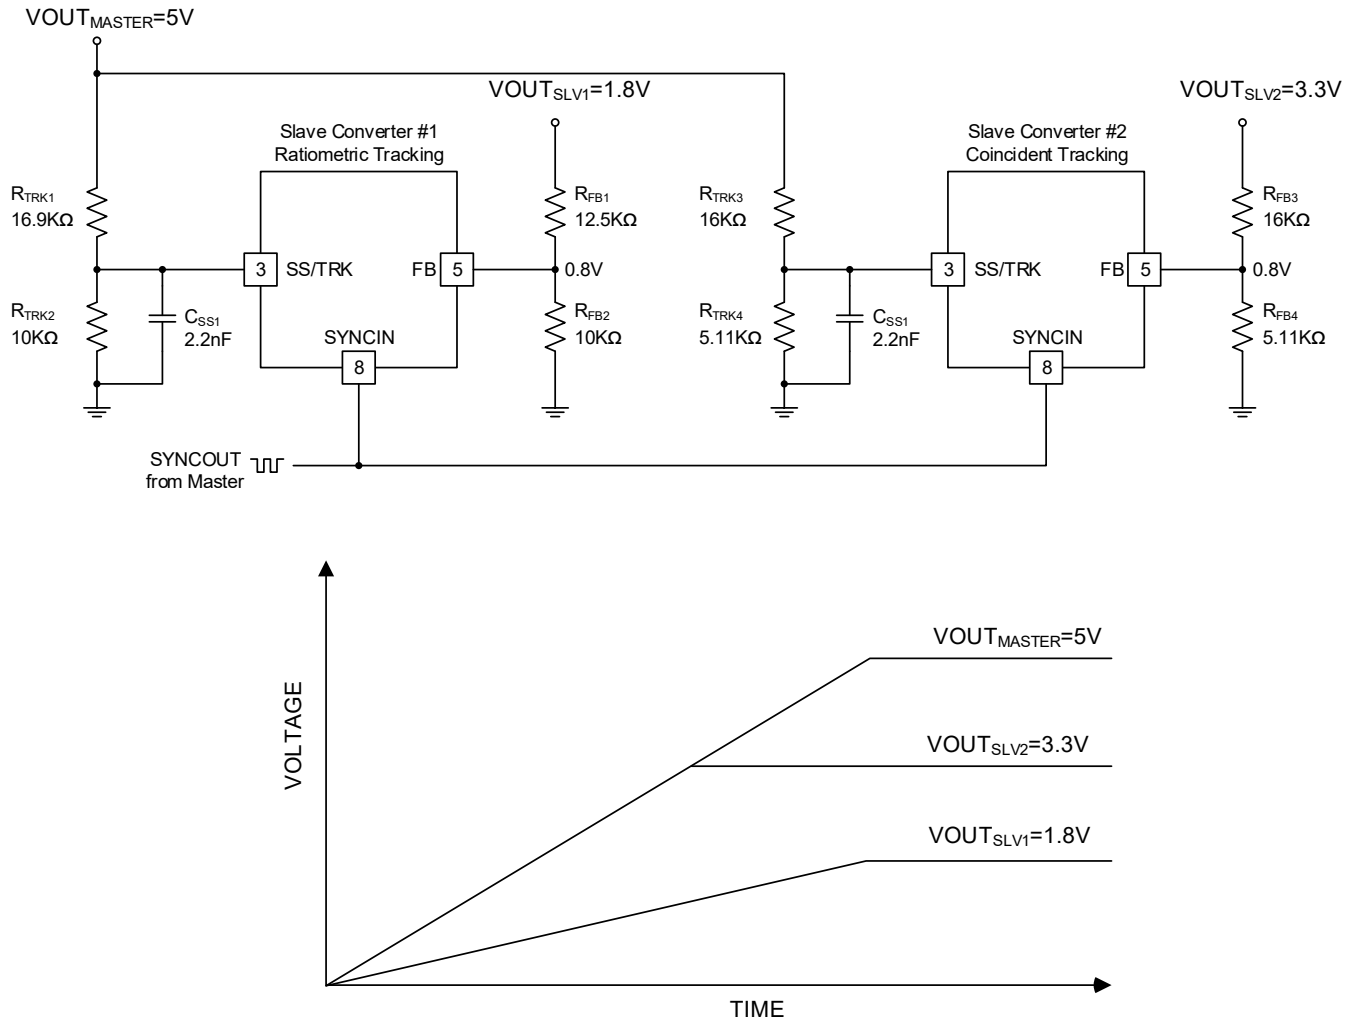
$VOUT_{MASTER}$=5V

$VOUT_{SLV1}$=1.8V

$VOUT_{SLV2}$=3.3V

Slave Converter #1
Ratiometric Tracking

Slave Converter #2
Coincident Tracking

$R_{TRK1}$
16.9KΩ

$R_{TRK2}$
10KΩ

$C_{SS1}$
2.2nF

3 SS/TRK

FB 5

SYNCIN

8

$R_{FB1}$
12.5KΩ

0.8V

$R_{FB2}$
10KΩ

$R_{TRK3}$
16KΩ

$R_{TRK4}$
5.11KΩ

$C_{SS1}$
2.2nF

3 SS/TRK

FB 5

SYNCIN

8

$R_{FB3}$
16KΩ

0.8V

$R_{FB4}$
5.11KΩ

SYNCOUT
from Master

VOLTAGE

$VOUT_{MASTER}$=5V

$VOUT_{SLV2}$=3.3V

$VOUT_{SLV1}$=1.8V

TIME